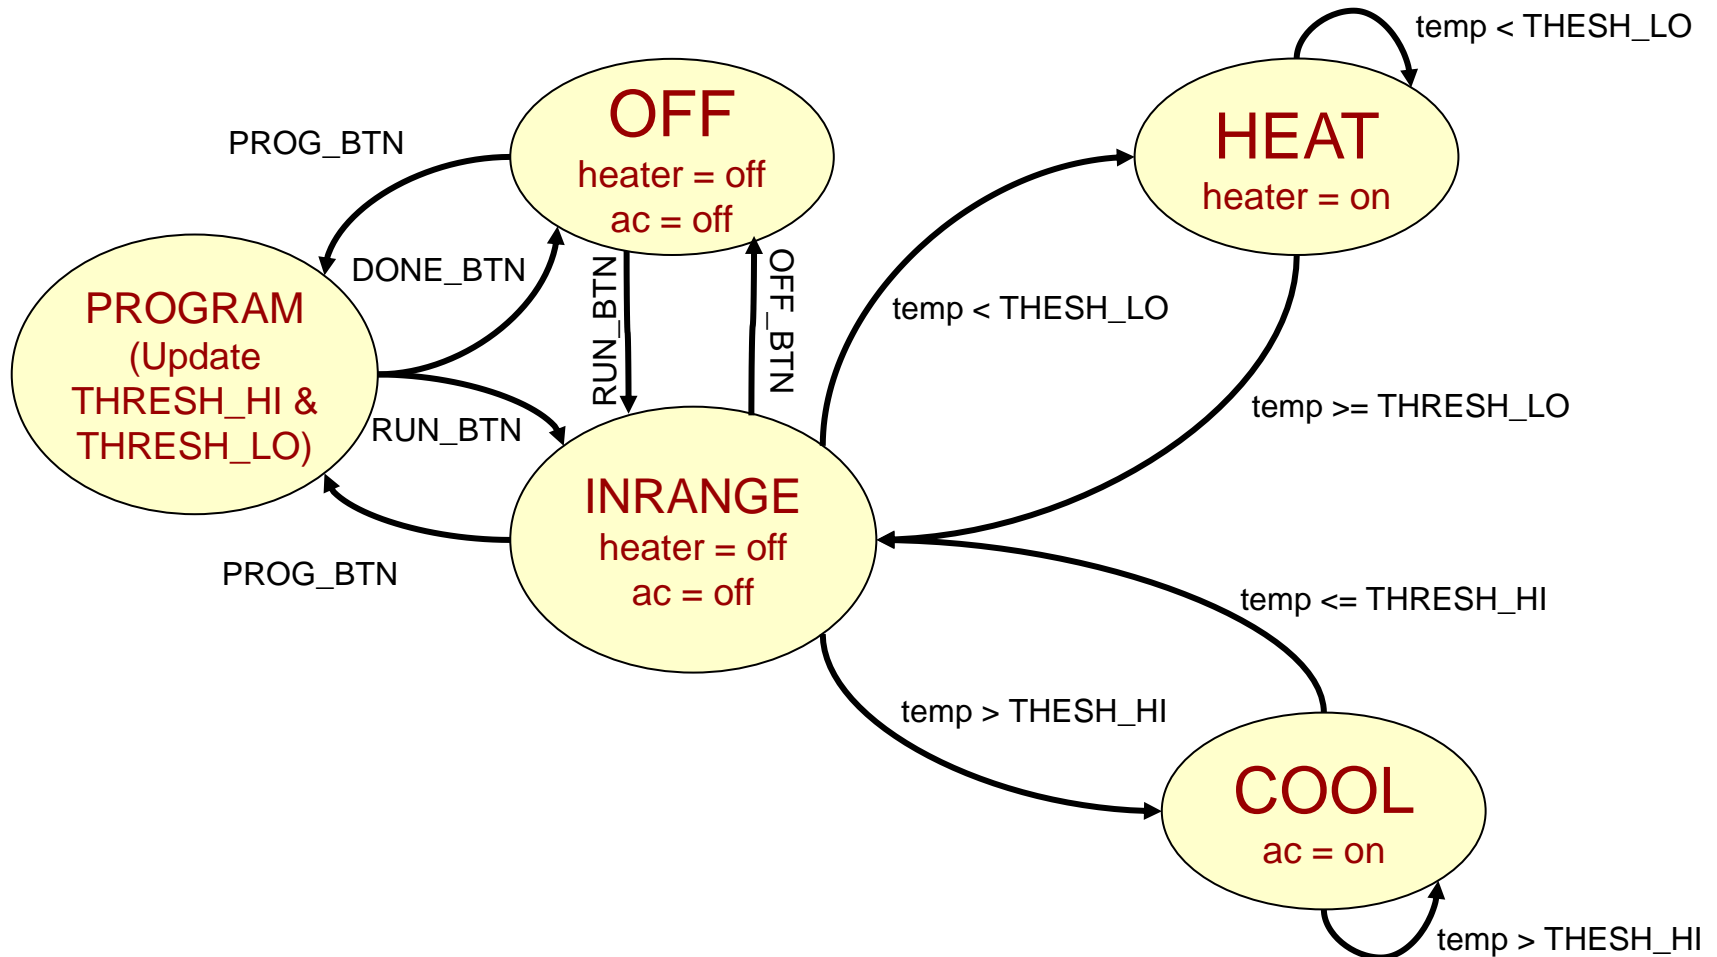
temp < THESH_LO

PROG_BTN

OFF
heater = off
ac = off

HEAT
heater = on

DONE_BTN

RUN_BTN

OFF_BTN

temp < THESH_LO

PROGRAM
(Update
THRESH_HI &
THRESH_LO)

temp >= THRESH_LO

RUN_BTN

INRANGE
heater = off
ac = off

PROG_BTN

temp <= THRESH_HI

temp > THESH_HI

COOL
ac = on

temp > THESH_HI